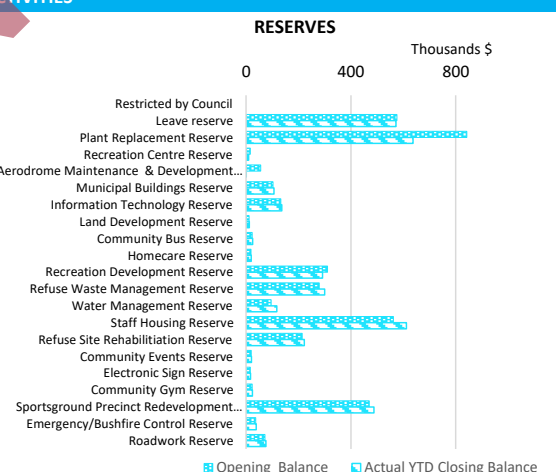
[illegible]

RESERVES

Thousands $

0
400
800

Restricted by Council
Leave reserve
Plant Replacement Reserve
Recreation Centre Reserve
Aerodrome Maintenance & Development...
Municipal Buildings Reserve
Information Technology Reserve
Land Development Reserve
Community Bus Reserve
Homecare Reserve
Recreation Development Reserve
Refuse Waste Management Reserve
Water Management Reserve
Staff Housing Reserve
Refuse Site Rehabilitiation Reserve
Community Events Reserve
Electronic Sign Reserve
Community Gym Reserve
Sportsground Precinct Redevelopment...
Emergency/Bushfire Control Reserve
Roadwork Reserve

Opening Balance
Actual YTD Closing Balance